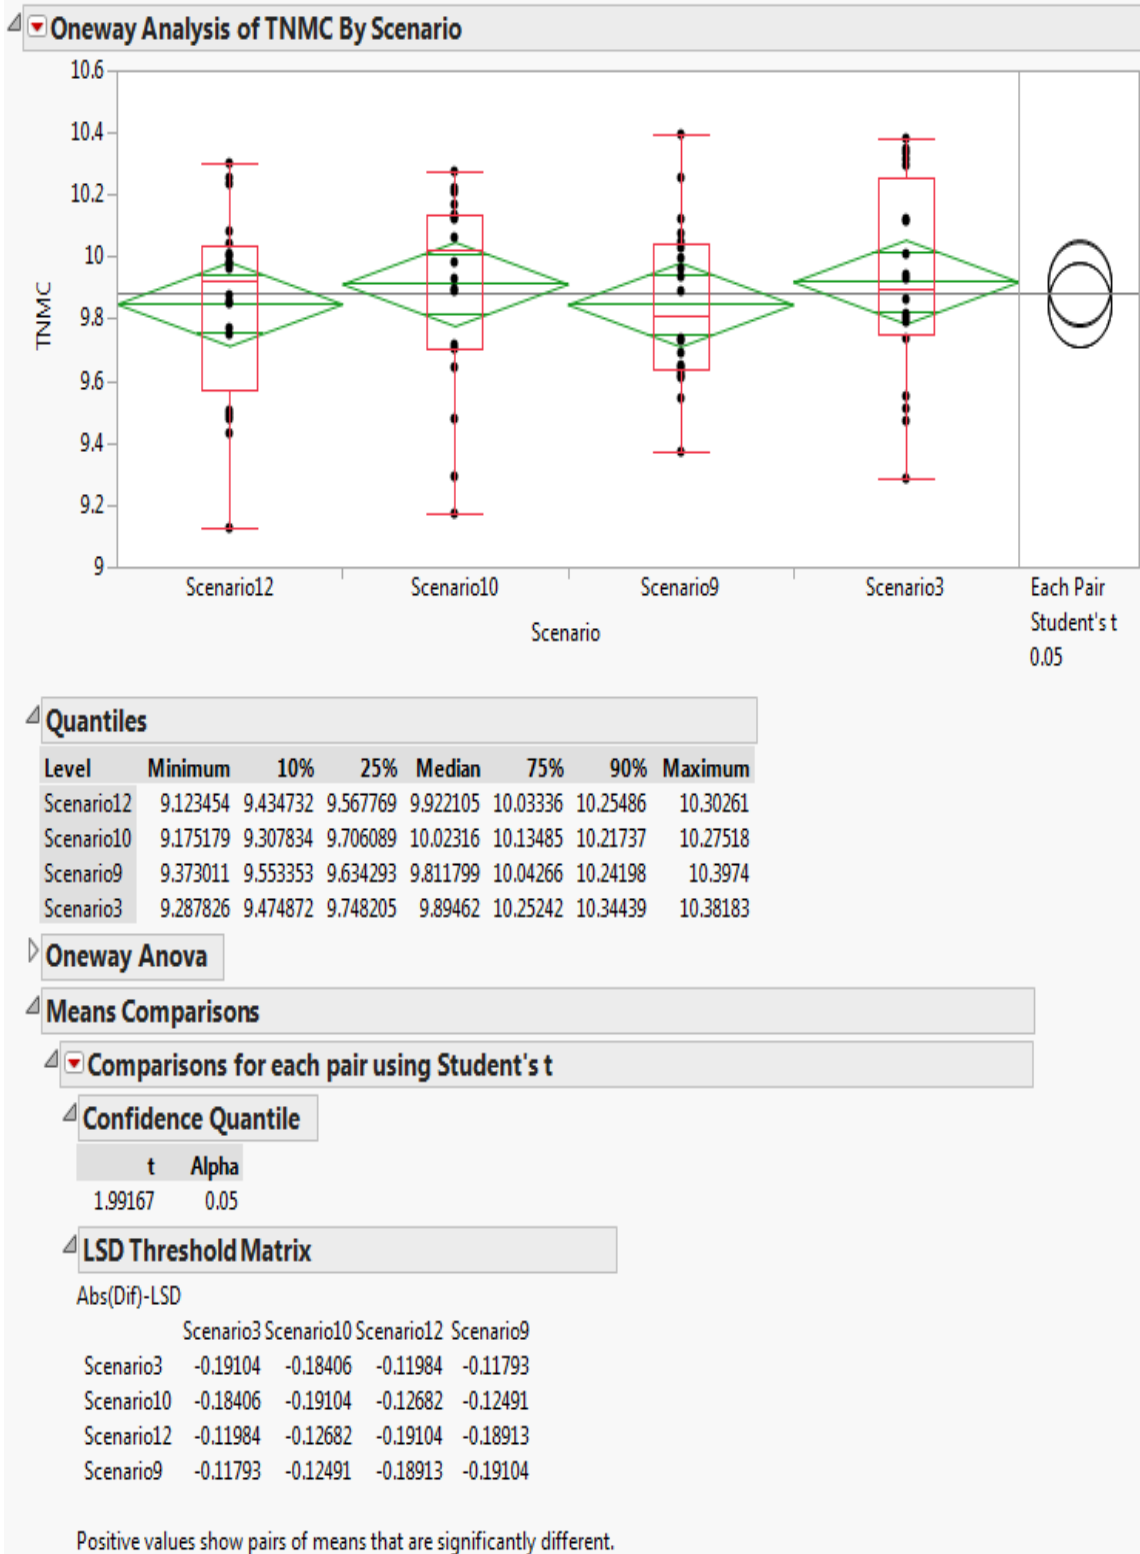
Oneway Analysis of TNMC By Scenario

10.6
10.4
10.2
10
9.8
9.6
9.4
9.2
9

TNMC

Scenario12 Scenario10 Scenario9 Scenario3

Scenario

Each Pair
Student's t
0.05

Quantiles

| Level | Minimum | 10% | 25% | Median | 75% | 90% | Maximum |
|---|---|---|---|---|---|---|---|
| Scenario12 | 9.123454 | 9.434732 | 9.567769 | 9.922105 | 10.03336 | 10.25486 | 10.30261 |
| Scenario10 | 9.175179 | 9.307834 | 9.706089 | 10.02316 | 10.13485 | 10.21737 | 10.27518 |
| Scenario9 | 9.373011 | 9.553353 | 9.634293 | 9.811799 | 10.04266 | 10.24198 | 10.3974 |
| Scenario3 | 9.287826 | 9.474872 | 9.748205 | 9.89462 | 10.25242 | 10.34439 | 10.38183 |

Oneway Anova

Means Comparisons

Comparisons for each pair using Student's t

Confidence Quantile

| t | Alpha |
|---|---|
| 1.99167 | 0.05 |

LSD Threshold Matrix

Abs(Dif)-LSD

|  | Scenario3 | Scenario10 | Scenario12 | Scenario9 |
|---|---|---|---|---|
| Scenario3 | -0.19104 | -0.18406 | -0.11984 | -0.11793 |
| Scenario10 | -0.18406 | -0.19104 | -0.12682 | -0.12491 |
| Scenario12 | -0.11984 | -0.12682 | -0.19104 | -0.18913 |
| Scenario9 | -0.11793 | -0.12491 | -0.18913 | -0.19104 |

Positive values show pairs of means that are significantly different.